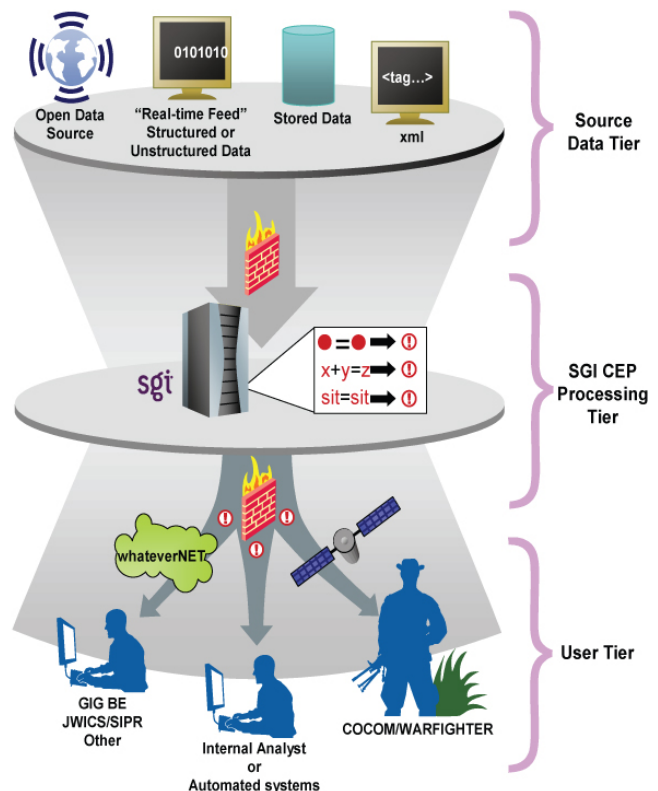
0101010

<tag...>

Open Data Source

"Real-time Feed" Structured or Unstructured Data

Stored Data

xml

Source Data Tier

sgi

● = ● ➡ !

x+y=z ➡ !

sit=sit ➡ !

SGI CEP Processing Tier

whateverNET

GIG BE JWICS/SIPR Other

Internal Analyst or Automated systems

COCOM/WARFIGHTER

User Tier